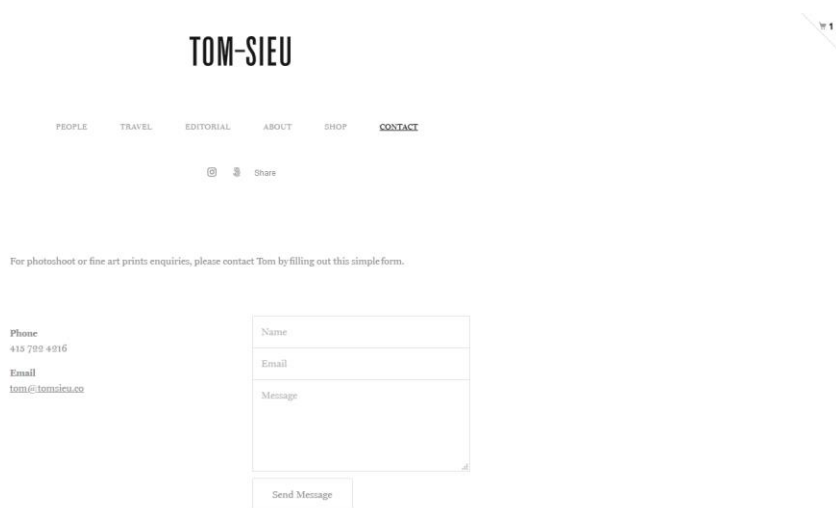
1

TOM-SIEU

PEOPLE TRAVEL EDITORIAL ABOUT SHOP CONTACT

Share

For photoshoot or fine art prints enquiries, please contact Tom by filling out this simple form.

Phone
415 722 4216

Email
tom@tomsieu.co

Name

Email

Message

Send Message